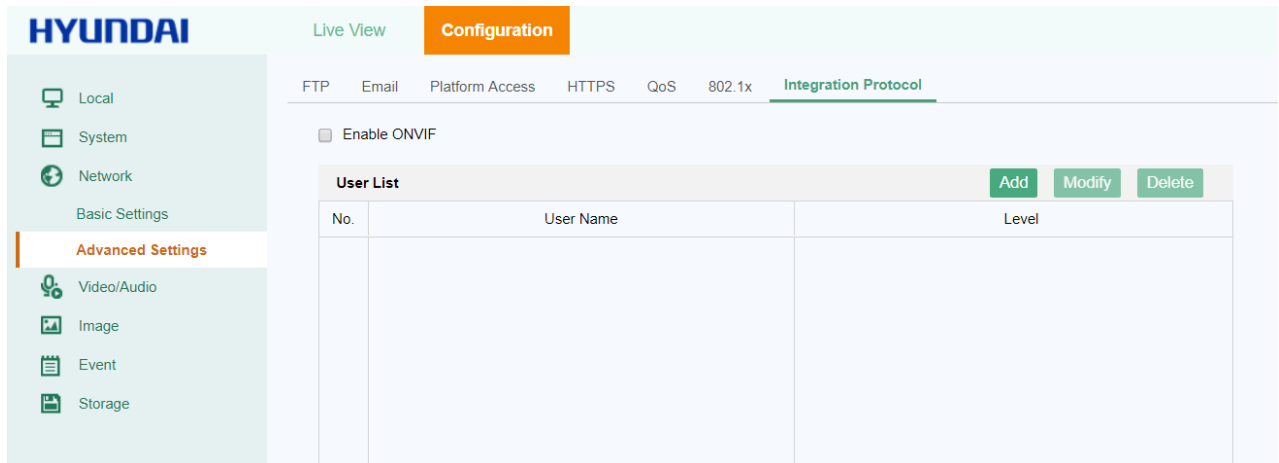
HYUNDAI

Live View
Configuration

Local
System
Network
Basic Settings
Advanced Settings
Video/Audio
Image
Event
Storage

FTP
Email
Platform Access
HTTPS
QoS
802.1x
Integration Protocol

Enable ONVIF

User List
Add
Modify
Delete

| No. | User Name | Level |
|---|---|---|
| | | |